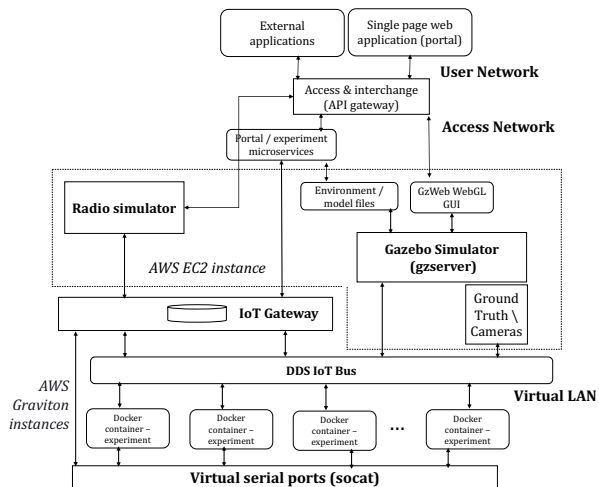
External applications

Single page web application (portal)

User Network

Access & interchange (API gateway)

Access Network

Portal / experiment microservices

Radio simulator

Environment / model files

GzWeb WebGL GUI

Gazebo Simulator (gzserver)

AWS EC2 instance

IoT Gateway

Ground Truth \ Cameras

DDS IoT Bus

Virtual LAN

AWS Graviton instances

Docker container – experiment

Docker container – experiment

Docker container – experiment

...

Docker container – experiment

Virtual serial ports (socat)